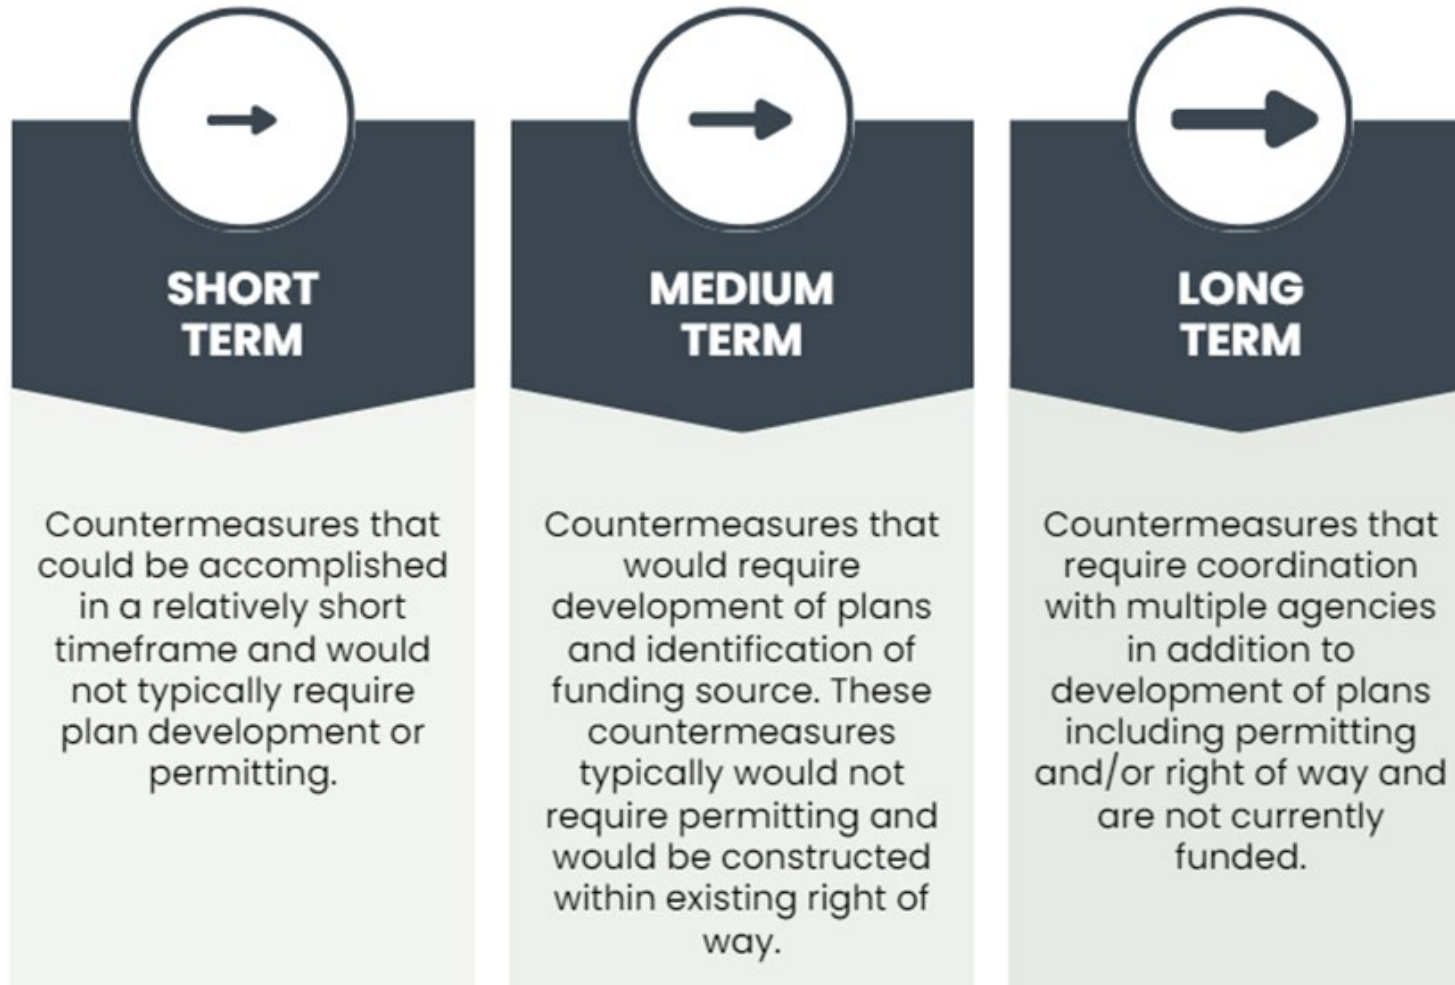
SHORT TERM

Countermeasures that could be accomplished in a relatively short timeframe and would not typically require plan development or permitting.

MEDIUM TERM

Countermeasures that would require development of plans and identification of funding source. These countermeasures typically would not require permitting and would be constructed within existing right of way.

LONG TERM

Countermeasures that require coordination with multiple agencies in addition to development of plans including permitting and/or right of way and are not currently funded.